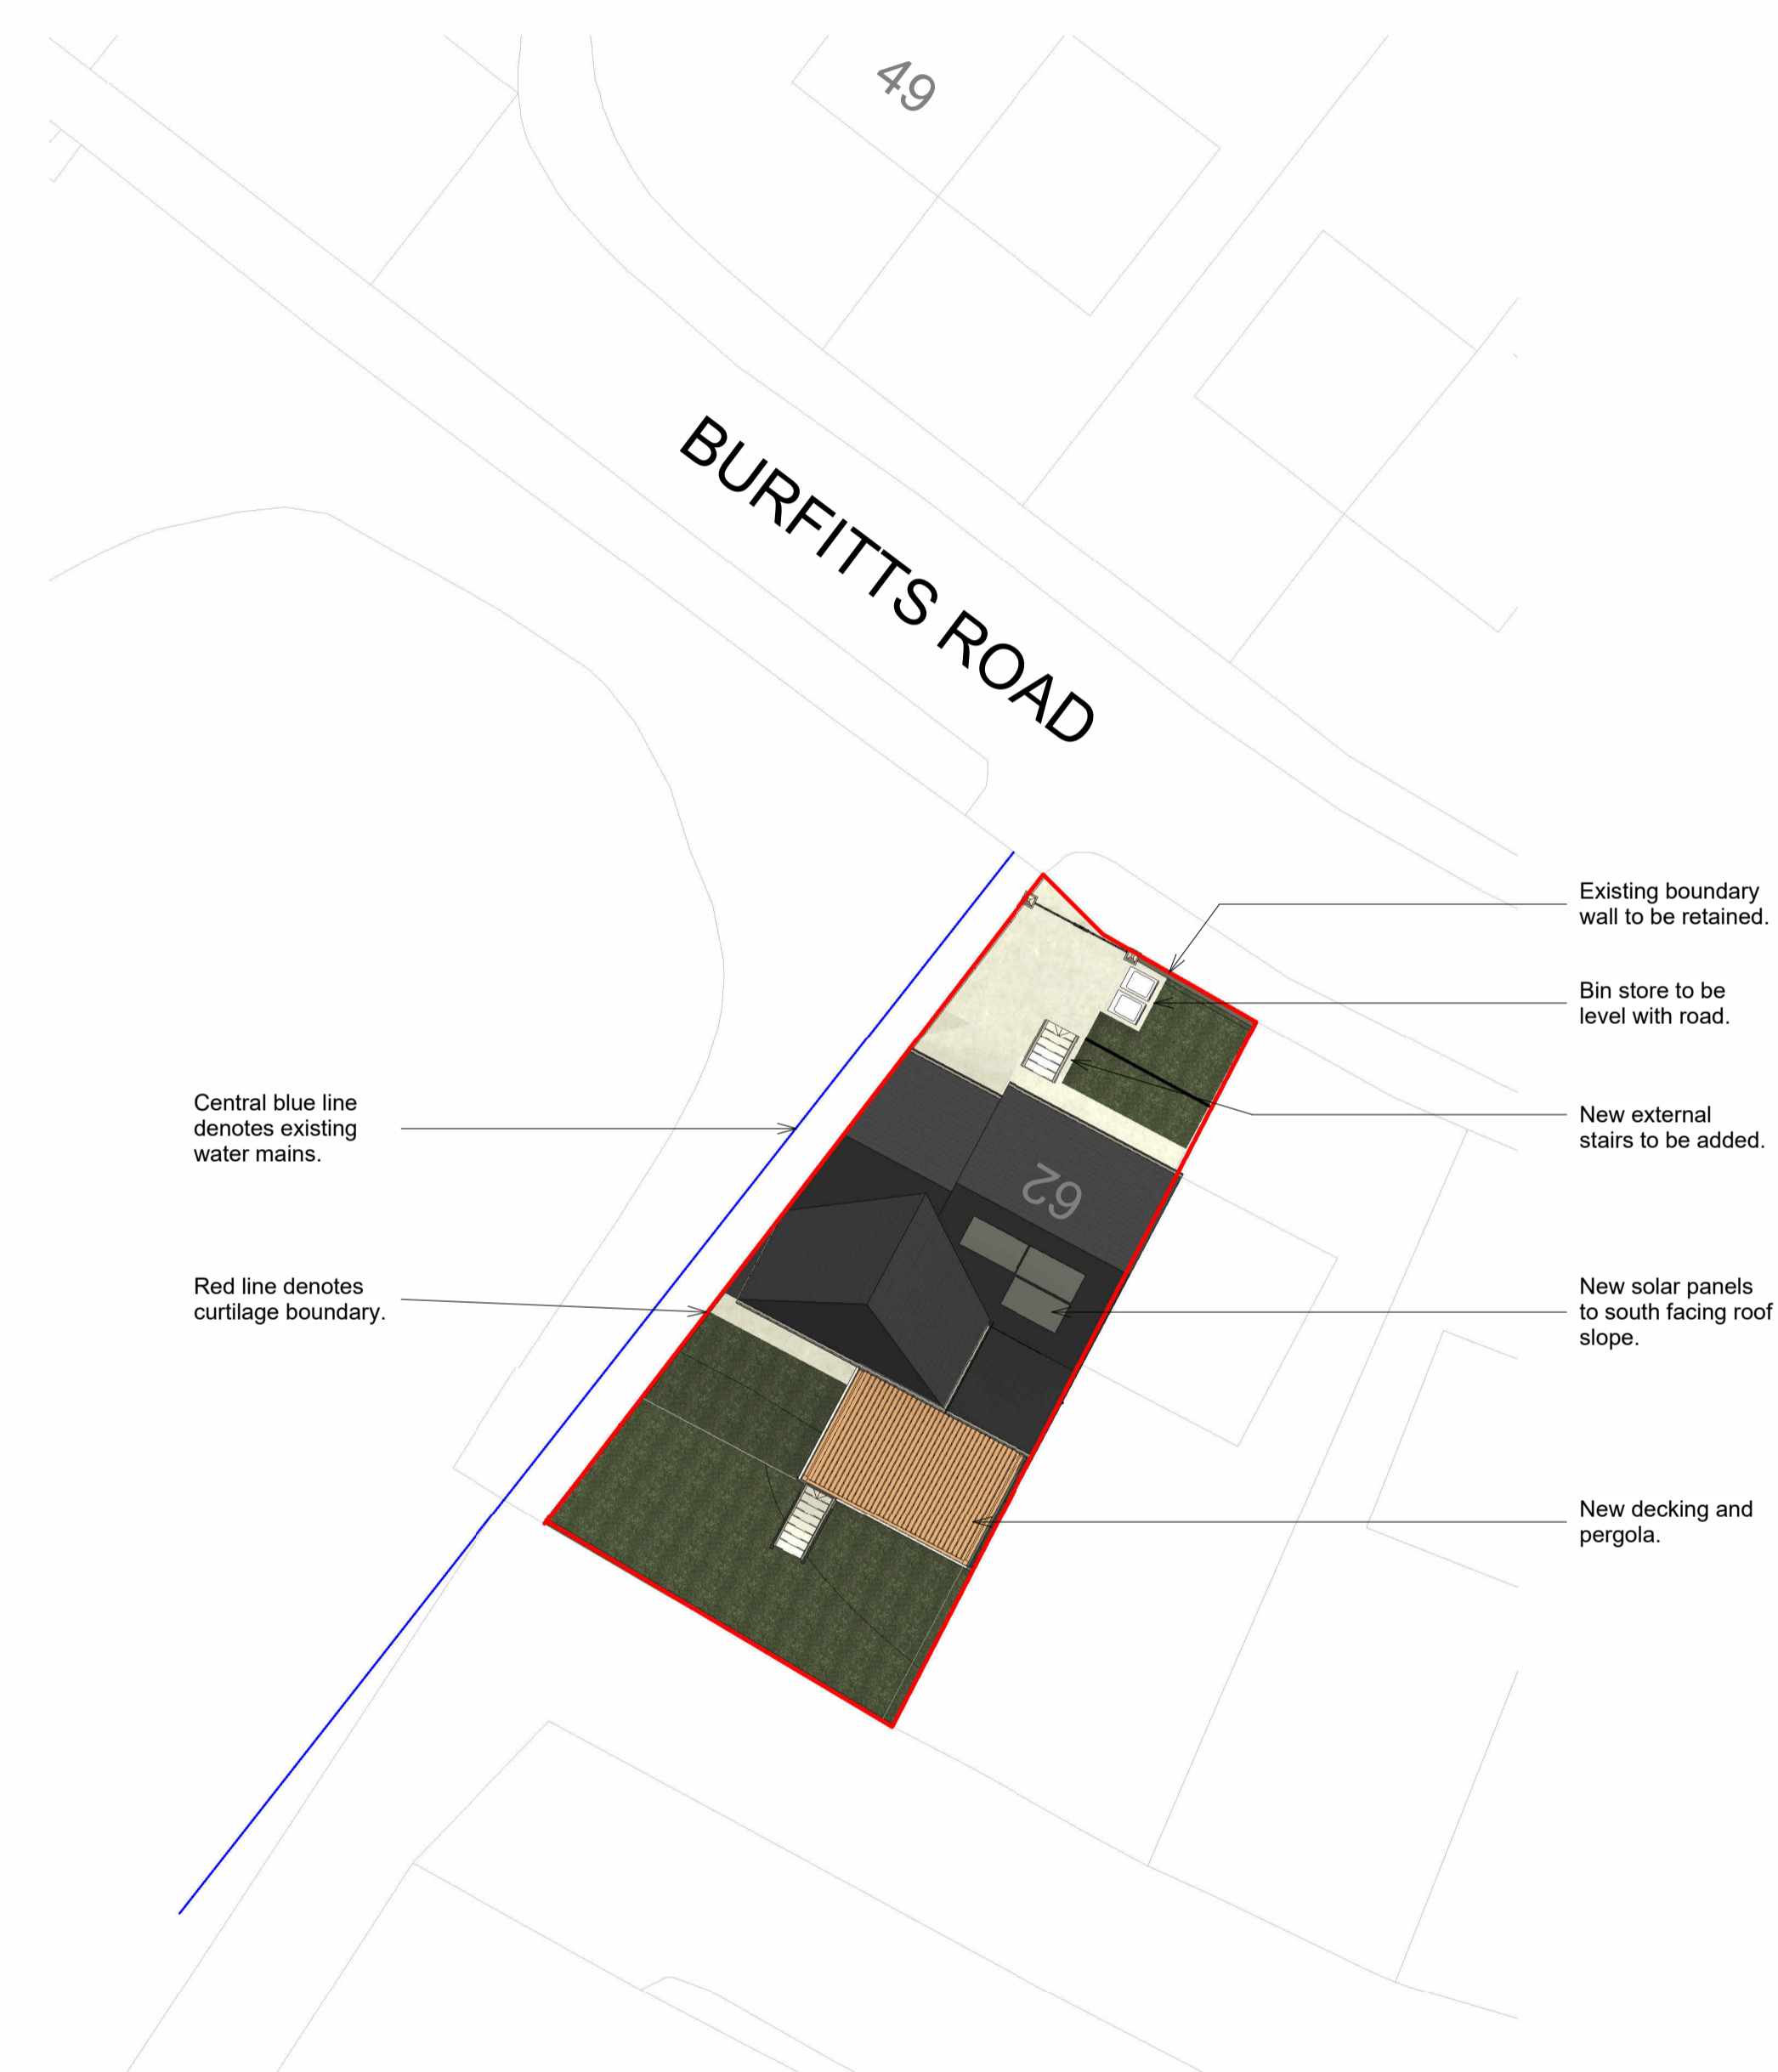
49

BURFITTS ROAD

Existing boundary wall to be retained.

Bin store to be level with road.

Central blue line denotes existing water mains.

New external stairs to be added.

62

Red line denotes curtilage boundary.

New solar panels to south facing roof slope.

New decking and pergola.